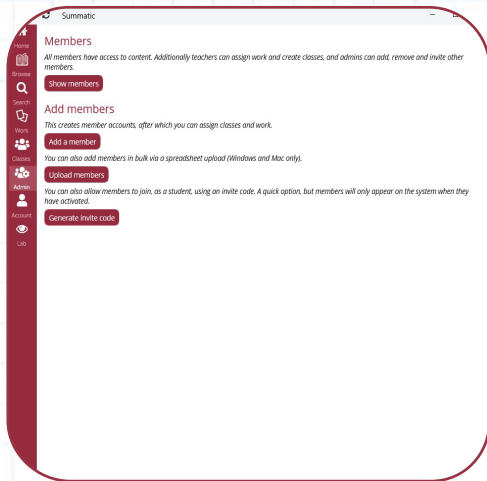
Summatic

Home
Browse
Search
Work
Classes
Admin
Account
Lab

Members

All members have access to content. Additionally teachers can assign work and create classes, and admins can add, remove and invite other members.

Show members

Add members

This creates member accounts, after which you can assign classes and work.

Add a member

You can also add members in bulk via a spreadsheet upload (Windows and Mac only).

Upload members

You can also allow members to join, as a student, using an invite code. A quick option, but members will only appear on the system when they have activated.

Generate invite code